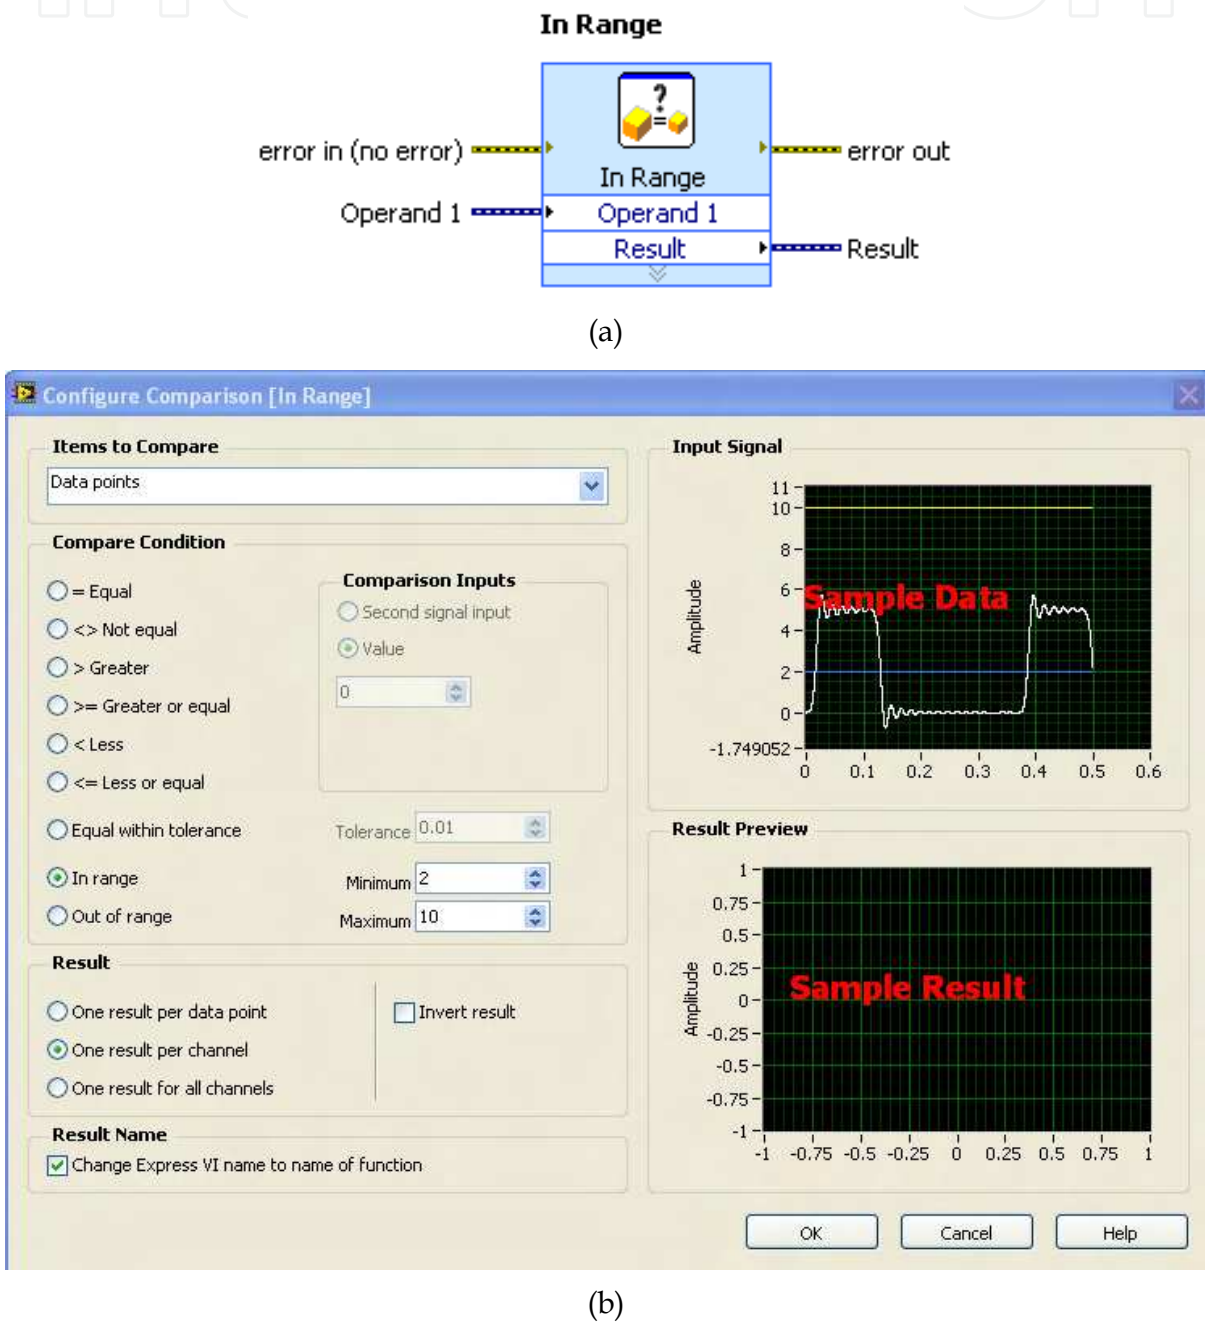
In Range

error in (no error)
In Range
Operand 1
Operand 1
Result
error out
Result

(a)

Configure Comparison [In Range]

Items to Compare
Data points

Compare Condition
= Equal
<> Not equal
> Greater
>= Greater or equal
< Less
<= Less or equal
Equal within tolerance
In range
Out of range

Comparison Inputs
Second signal input
Value
0

Tolerance 0.01
Minimum 2
Maximum 10

Result
One result per data point
One result per channel
One result for all channels
Invert result

Result Name
Change Express VI name to name of function

Input Signal
11
10
8
6
4
2
0
-1.749052
Amplitude
Sample Data
0 0.1 0.2 0.3 0.4 0.5 0.6

Result Preview
1
0.75
0.5
0.25
0
-0.25
-0.5
-0.75
-1
Amplitude
Sample Result
-1 -0.75 -0.5 -0.25 0 0.25 0.5 0.75 1

OK
Cancel
Help

(b)